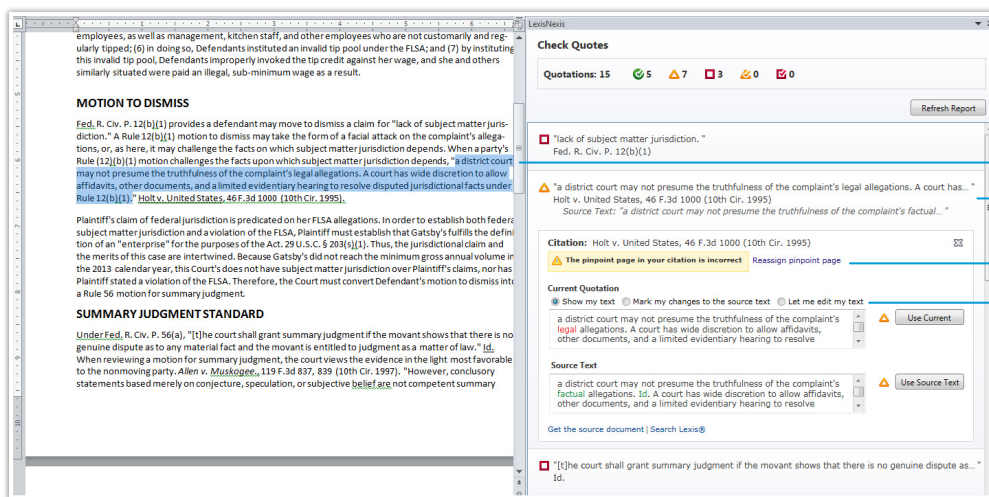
employees, as well as management, kitchen staff, and other employees who are not customarily and regularly tipped; (6) in doing so, Defendants instituted an invalid tip pool under the FLSA; and (7) by instituting this invalid tip pool, Defendants improperly invoked the tip credit against her wage, and she and others similarly situated were paid an illegal, sub-minimum wage as a result.

MOTION TO DISMISS

Fed. R. Civ. P. 12(b)(1) provides a defendant may move to dismiss a claim for "lack of subject matter jurisdiction." A Rule 12(b)(1) motion to dismiss may take the form of a facial attack on the complaint's allegations, or, as here, it may challenge the facts on which subject matter jurisdiction depends. When a party's Rule (12)(b)(1) motion challenges the facts upon which subject matter jurisdiction depends, "a district court may not presume the truthfulness of the complaint's legal allegations. A court has wide discretion to allow affidavits, other documents, and a limited evidentiary hearing to resolve disputed jurisdictional facts under Rule 12(b)(1)." Holt v. United States, 46 F.3d 1000 (10th Cir. 1995).

Plaintiff's claim of federal jurisdiction is predicated on her FLSA allegations. In order to establish both federa subject matter jurisdiction and a violation of the FLSA, Plaintiff must establish that Gatsby's fulfills the defini tion of an "enterprise" for the purposes of the Act. 29 U.S.C. § 203(s)(1). Thus, the jurisdictional claim and the merits of this case are intertwined. Because Gatsby's did not reach the minimum gross annual volume in the 2013 calendar year, this Court's does not have subject matter jurisdiction over Plaintiff's claims, nor has Plaintiff stated a violation of the FLSA. Therefore, the Court must convert Defendant's motion to dismiss into a Rule 56 motion for summary judgment.

SUMMARY JUDGMENT STANDARD

Under Fed. R. Civ. P. 56(a), "[t]he court shall grant summary judgment if the movant shows that there is no genuine dispute as to any material fact and the movant is entitled to judgment as a matter of law." Id. When reviewing a motion for summary judgment, the court views the evidence in the light most favorable to the nonmoving party. Allen v. Muskogee., 119 F.3d 837, 839 (10th Cir. 1997). "However, conclusory statements based merely on conjecture, speculation, or subjective belief are not competent summary

LexisNexis

Check Quotes

Quotations: 15 5 7 3 0 0

Refresh Report

"lack of subject matter jurisdiction."
Fed. R. Civ. P. 12(b)(1)

"a district court may not presume the truthfulness of the complaint's legal allegations. A court has..."
Holt v. United States, 46 F.3d 1000 (10th Cir. 1995)
Source Text: "a district court may not presume the truthfulness of the complaint's factual..."

Citation: Holt v. United States, 46 F.3d 1000 (10th Cir. 1995)
The pinpoint page in your citation is incorrect Reassign pinpoint page

Current Quotation
Show my text Mark my changes to the source text Let me edit my text
a district court may not presume the truthfulness of the complaint's legal allegations. A court has wide discretion to allow affidavits, other documents, and a limited evidentiary hearing to resolve
Use Current

Source Text
a district court may not presume the truthfulness of the complaint's factual allegations. Id. A court has wide discretion to allow affidavits, other documents, and a limited evidentiary hearing to resolve
Use Source Text

Get the source document | Search Lexis®

"[t]he court shall grant summary judgment if the movant shows that there is no genuine dispute as..."
Id.